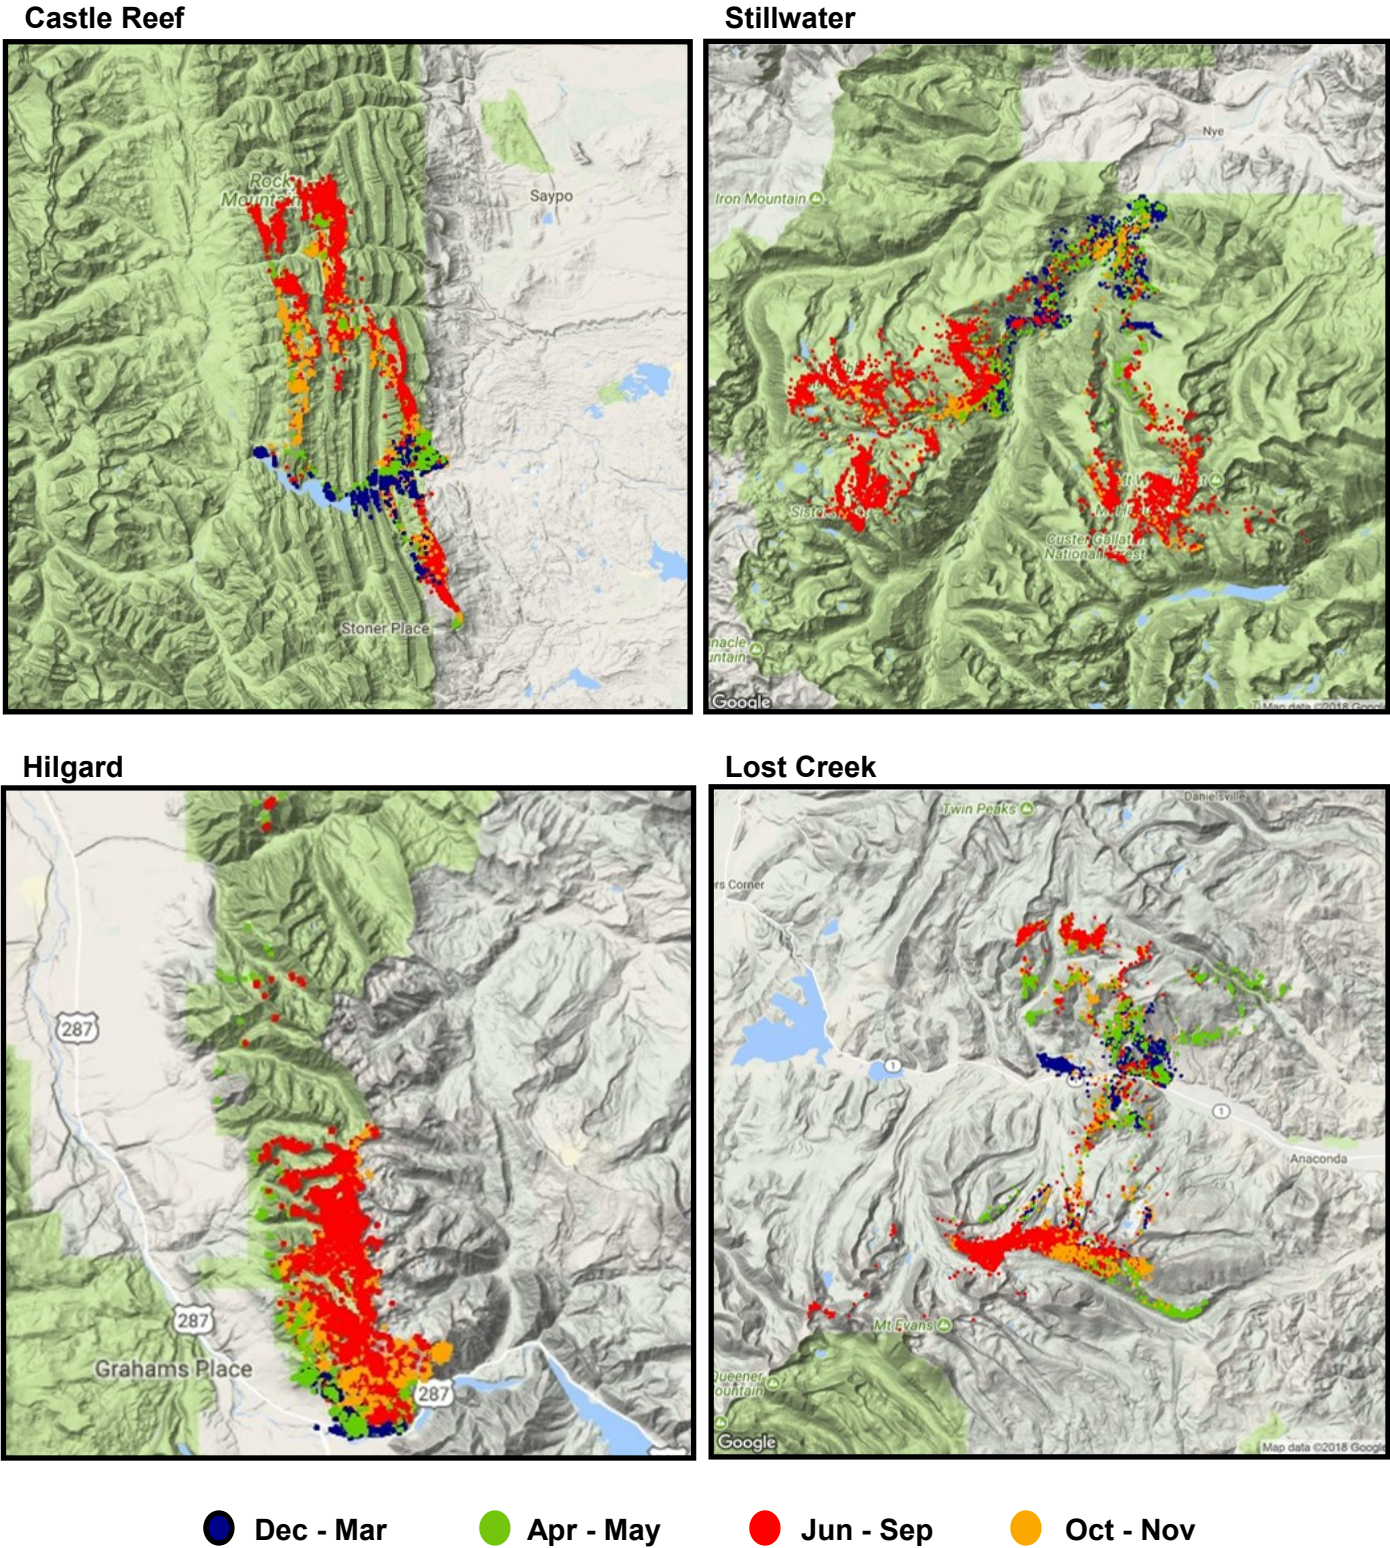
Castle Reef

Rocky Mountain

Saypo

Stoner Place

Stillwater

Nye

Iron Mountain

Sisters

Mt Wood

Custer Gallatin National Forest

nacle untain

Google

Map data ©2018 Google

Hilgard

287

287

Grahams Place

287

Lost Creek

Twin Peaks

Danielsville

rs Corner

1

1

Anaconda

Mt Evans

Queener ountain

Google

Map data ©2018 Google

Dec - Mar

Apr - May

Jun - Sep

Oct - Nov